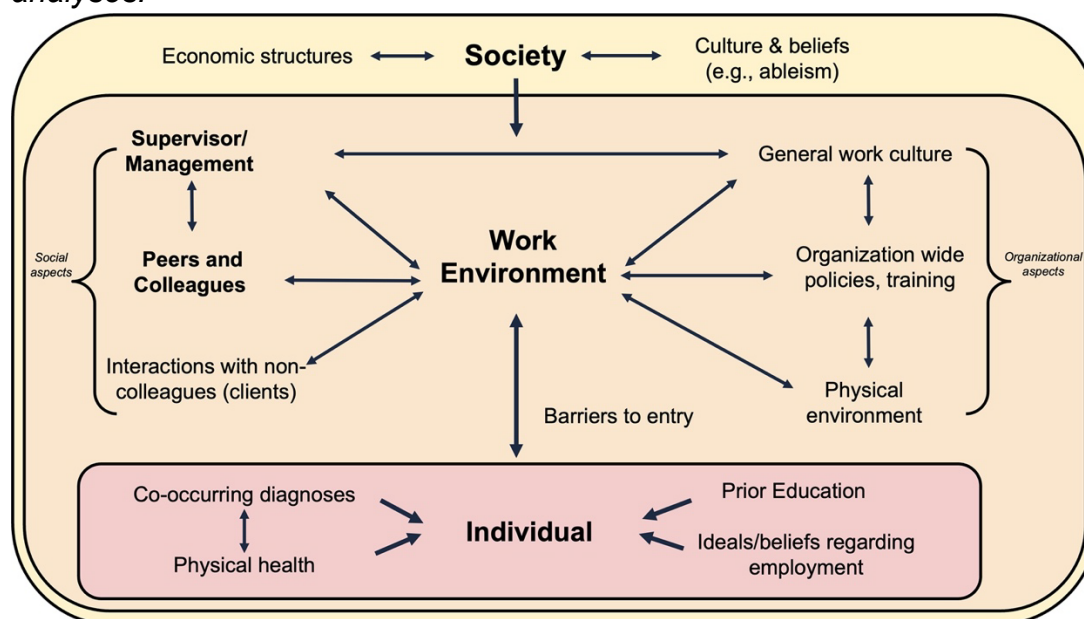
analyses.

Economic structures
Society
Culture & beliefs (e.g., ableism)

Supervisor/ Management
General work culture

Social aspects
Peers and Colleagues
Work Environment
Organization wide policies, training
Organizational aspects

Interactions with non-colleagues (clients)
Barriers to entry
Physical environment

Co-occurring diagnoses
Physical health
Individual
Prior Education
Ideals/beliefs regarding employment